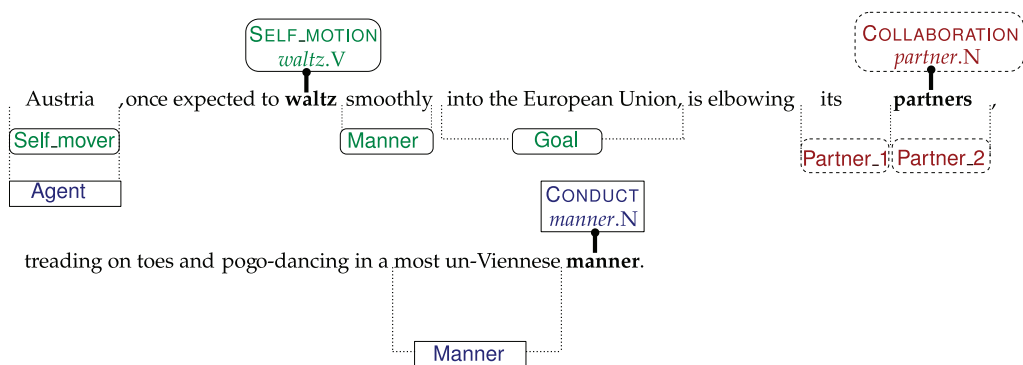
SELF_MOTION
waltz.V

COLLABORATION
partner.N

Austria , once expected to **waltz** smoothly into the European Union, is elbowing its **partners** ,

Self_mover

Manner

Goal

Partner_1

Partner_2

Agent

CONDUCT
manner.N

treading on toes and pogo-dancing in a most un-Viennese **manner**.

Manner